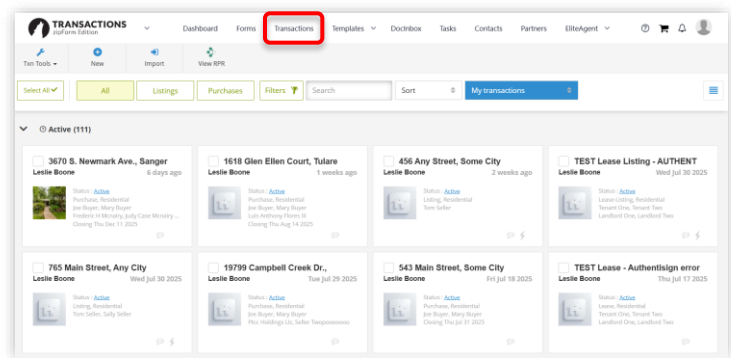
TRANSACTIONS zipForm Edition

Dashboard Forms Transactions Templates DocInbox Tasks Contacts Partners EliteAgent

Txn Tools New Import View RPR

Select All All Listings Purchases Filters Search Sort My transactions

Active (111)

3670 S. Newmark Ave., Sanger
Leslie Boone 6 days ago
Status : Active
Purchase, Residential
Joe Buyer, Mary Buyer
Frederic H Mcnairy, Judy Case Mcnairy ...
Closing Thu Dec 11 2025

1618 Glen Ellen Court, Tulare
Leslie Boone 1 weeks ago
Status : Active
Purchase, Residential
Joe Buyer, Mary Buyer
Luis Anthony Flores III
Closing Thu Aug 14 2025

456 Any Street, Some City
Leslie Boone 2 weeks ago
Status : Active
Listing, Residential
Tom Seller

TEST Lease Listing - AUTHENT
Leslie Boone Wed Jul 30 2025
Status : Active
Lease Listing, Residential
Tenant One, Tenant Two
Landlord One, Landlord Two

765 Main Street, Any City
Leslie Boone Wed Jul 30 2025
Status : Active
Listing, Residential
Tom Seller, Sally Seller

19799 Campbell Creek Dr.,
Leslie Boone Tue Jul 29 2025
Status : Active
Purchase, Residential
Joe Buyer, Mary Buyer
Plco Holdings Llc, Seller Twopossesion

543 Main Street, Some City
Leslie Boone Fri Jul 18 2025
Status : Active
Purchase, Residential
Joe Buyer, Mary Buyer
Closing Thu Jul 31 2025

TEST Lease - Authentisign error
Leslie Boone Thu Jul 17 2025
Status : Active
Lease, Residential
Tenant One, Tenant Two
Landlord One, Landlord Two